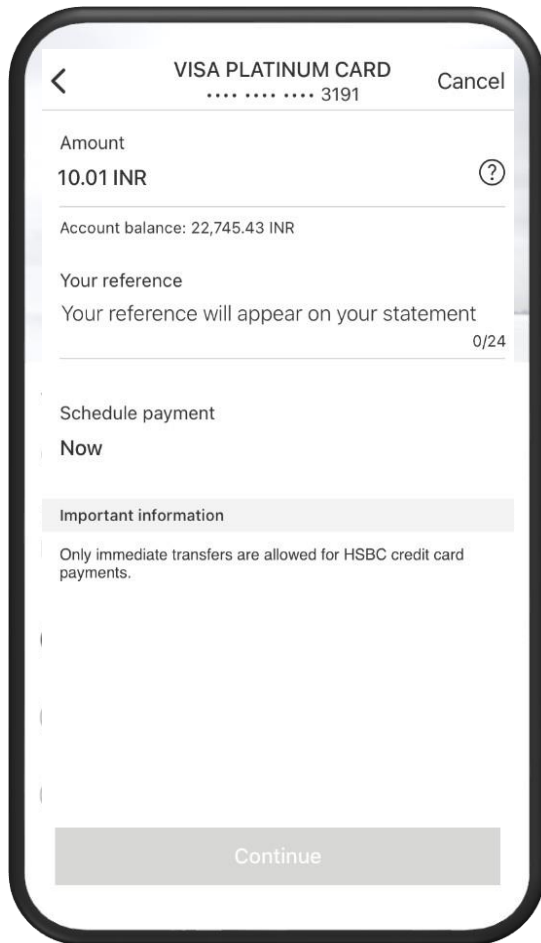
<

VISA PLATINUM CARD
•••• •••• •••• 3191

Cancel

Amount

10.01 INR

?

Account balance: 22,745.43 INR

Your reference

Your reference will appear on your statement

0/24

Schedule payment

Now

Important information

Only immediate transfers are allowed for HSBC credit card payments.

Continue